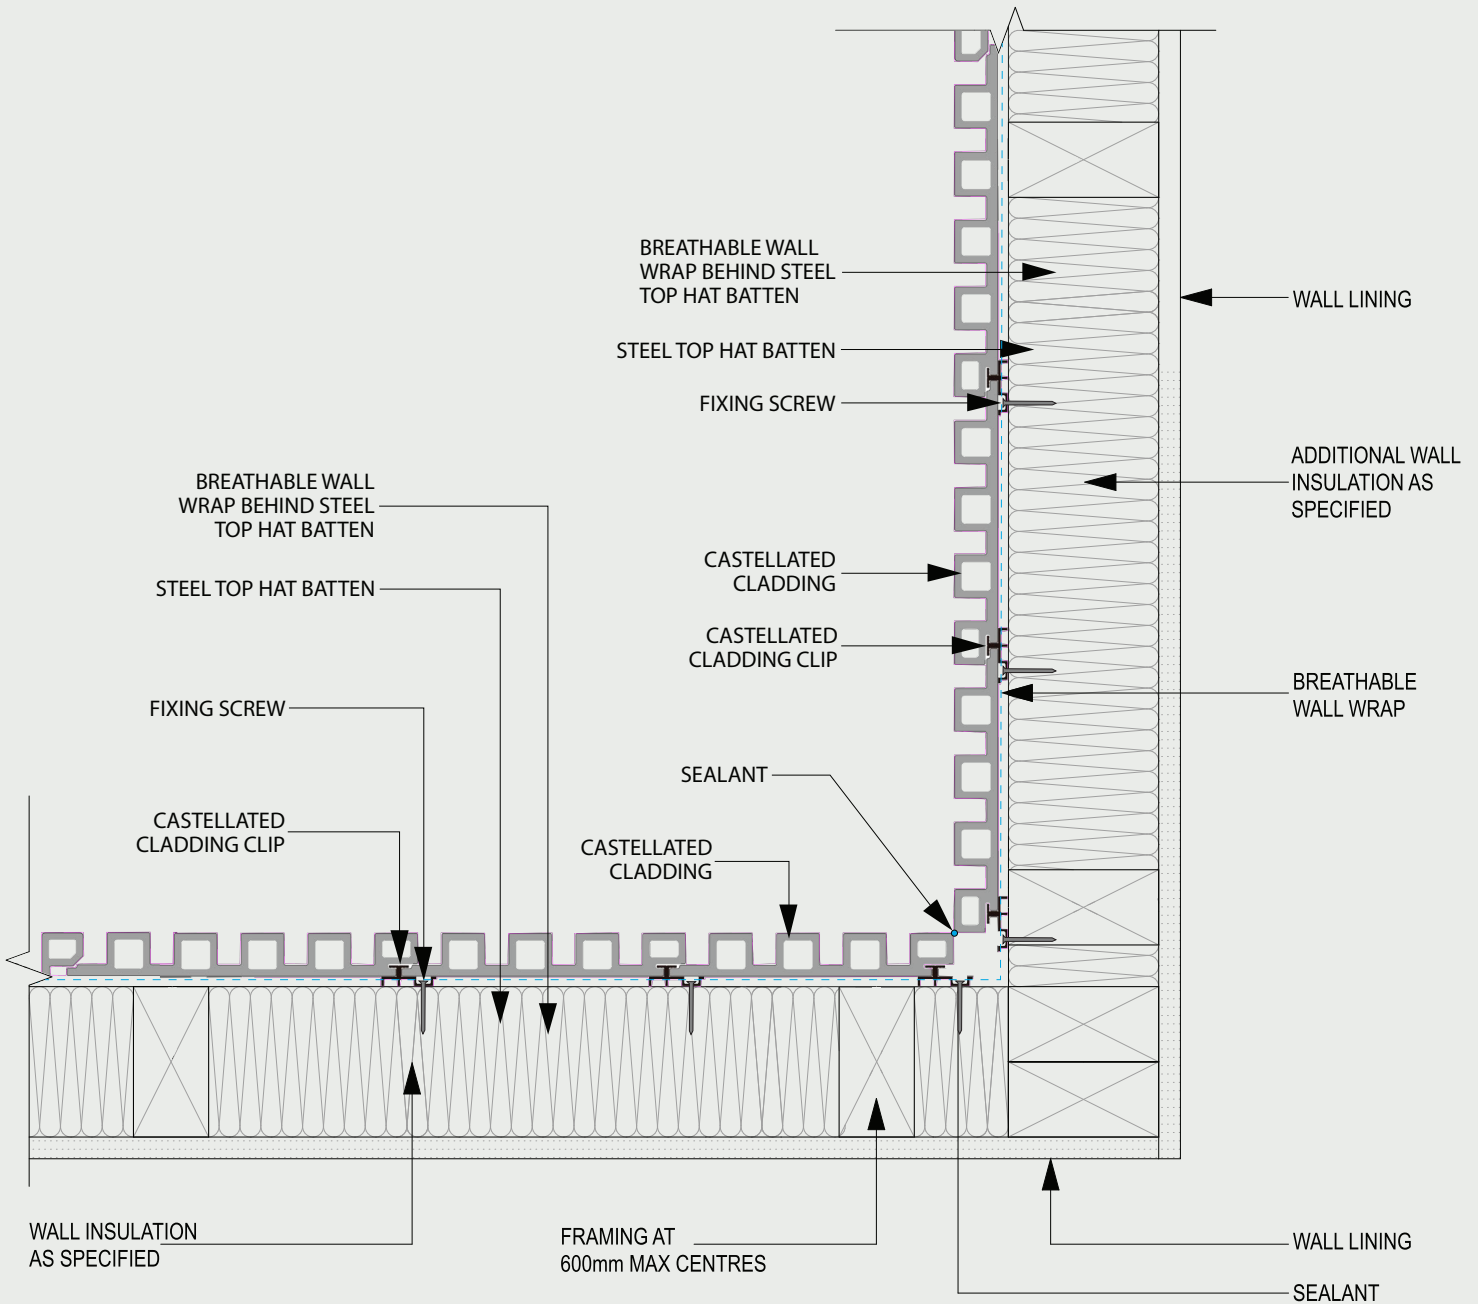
BREATHABLE WALL WRAP BEHIND STEEL TOP HAT BATTEN

WALL LINING

STEEL TOP HAT BATTEN

FIXING SCREW

ADDITIONAL WALL INSULATION AS SPECIFIED

BREATHABLE WALL WRAP BEHIND STEEL TOP HAT BATTEN

CASTELLATED CLADDING

STEEL TOP HAT BATTEN

CASTELLATED CLADDING CLIP

BREATHABLE WALL WRAP

FIXING SCREW

SEALANT

CASTELLATED CLADDING CLIP

CASTELLATED CLADDING

WALL INSULATION AS SPECIFIED

FRAMING AT 600mm MAX CENTRES

WALL LINING

SEALANT